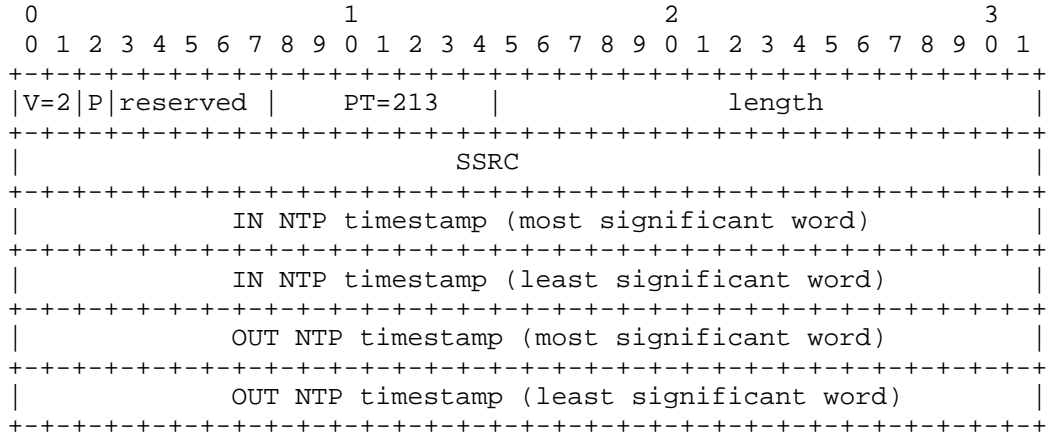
```
 0                   1                   2                   3
 0 1 2 3 4 5 6 7 8 9 0 1 2 3 4 5 6 7 8 9 0 1 2 3 4 5 6 7 8 9 0 1
+-+-+-+-+-+-+-+-+-+-+-+-+-+-+-+-+-+-+-+-+-+-+-+-+-+-+-+-+-+-+-+-+
|V=2|P|reserved |    PT=213     |             length            |
+-+-+-+-+-+-+-+-+-+-+-+-+-+-+-+-+-+-+-+-+-+-+-+-+-+-+-+-+-+-+-+-+
|                              SSRC                             |
+-+-+-+-+-+-+-+-+-+-+-+-+-+-+-+-+-+-+-+-+-+-+-+-+-+-+-+-+-+-+-+-+
|            IN NTP timestamp (most significant word)           |
+-+-+-+-+-+-+-+-+-+-+-+-+-+-+-+-+-+-+-+-+-+-+-+-+-+-+-+-+-+-+-+-+
|            IN NTP timestamp (least significant word)          |
+-+-+-+-+-+-+-+-+-+-+-+-+-+-+-+-+-+-+-+-+-+-+-+-+-+-+-+-+-+-+-+-+
|            OUT NTP timestamp (most significant word)          |
+-+-+-+-+-+-+-+-+-+-+-+-+-+-+-+-+-+-+-+-+-+-+-+-+-+-+-+-+-+-+-+-+
|            OUT NTP timestamp (least significant word)         |
+-+-+-+-+-+-+-+-+-+-+-+-+-+-+-+-+-+-+-+-+-+-+-+-+-+-+-+-+-+-+-+-+
```